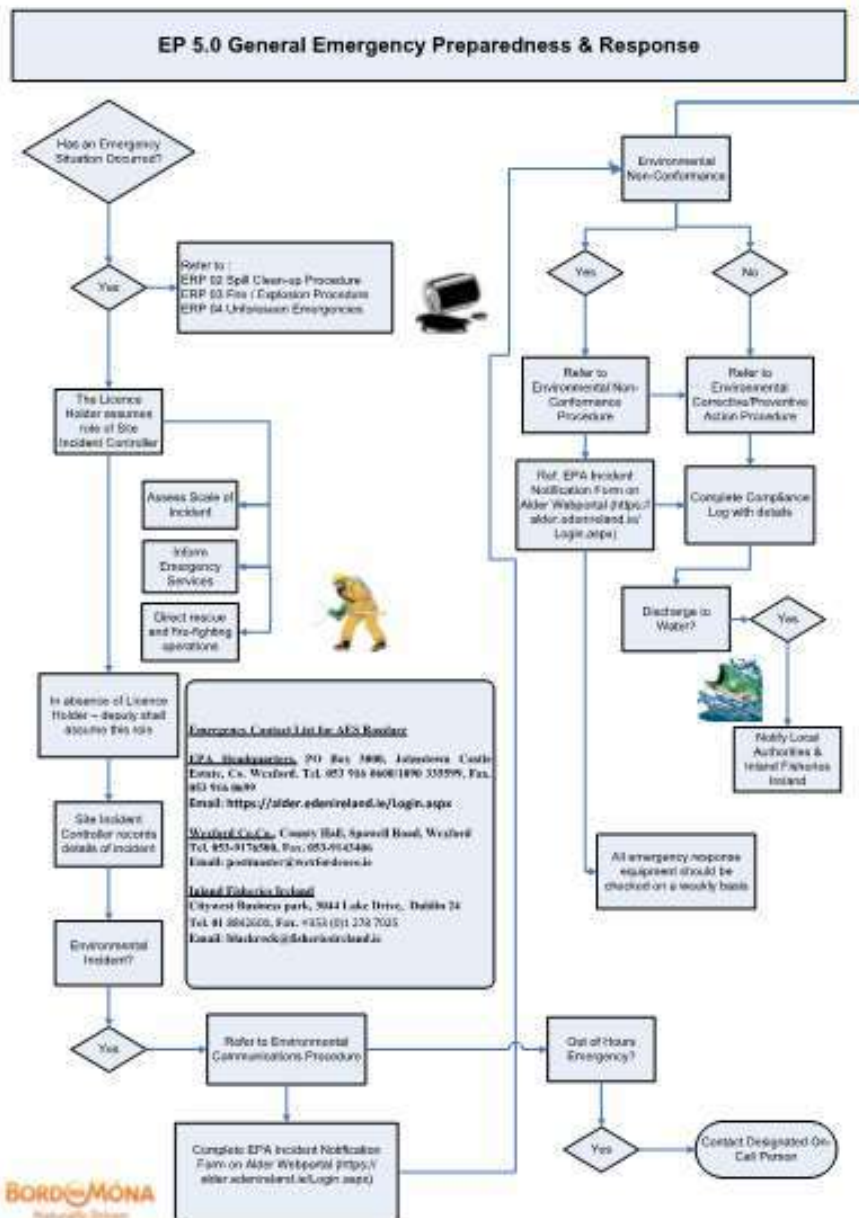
EP 5.0 General Emergency Preparedness & Response

Has an Emergency Situation Occurred?

Yes

Refer to :
ERP 02 Spill Clean-up Procedure
ERP 03 Fire / Explosion Procedure
ERP 04 Unforeseen Emergencies

The Licence Holder assumes role of Site Incident Controller

Assess Scale of Incident

Inform Emergency Services

Direct rescue and fire-fighting operations

In absence of Licence Holder – deputy shall assume this role

Site Incident Controller records details of incident

Environmental Incident?

Yes

Emergency Contact List for AES Rossfuer

EPA Headquarters, PO Box 3000, Johnstown Castle Estate, Co. Wexford. Tel. 053 916 0600/1890 335599, Fax. 053 916 0699
Email: https://alder.edenireland.ie/Login.aspx

Wexford Co.Co., County Hall, Spawell Road, Wexford
Tel. 053-9176500, Fax. 053-9143406
Email: postmaster@wexfordcoco.ie

Inland Fisheries Ireland
Citywest Business park, 3044 Lake Drive, Dublin 24
Tel. 01 8842600, Fax. +353 (0)1 278 7025
Email: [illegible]@fisheriesireland.ie

Refer to Environmental Communications Procedure

Complete EPA Incident Notification Form on Alder Webportal (https://alder.edenireland.ie/Login.aspx)

Out of Hours Emergency?

Yes

Contact Designated On-Call Person

Environmental Non-Conformance

Yes

No

Refer to Environmental Non-Conformance Procedure

Refer to Environmental Corrective/Preventive Action Procedure

Ref. EPA Incident Notification Form on Alder Webportal (https://alder.edenireland.ie/Login.aspx)

Complete Compliance Log with details

Discharge to Water?

Yes

Notify Local Authorities & Inland Fisheries Ireland

All emergency response equipment should be checked on a weekly basis

BORD NA MÓNA
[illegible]